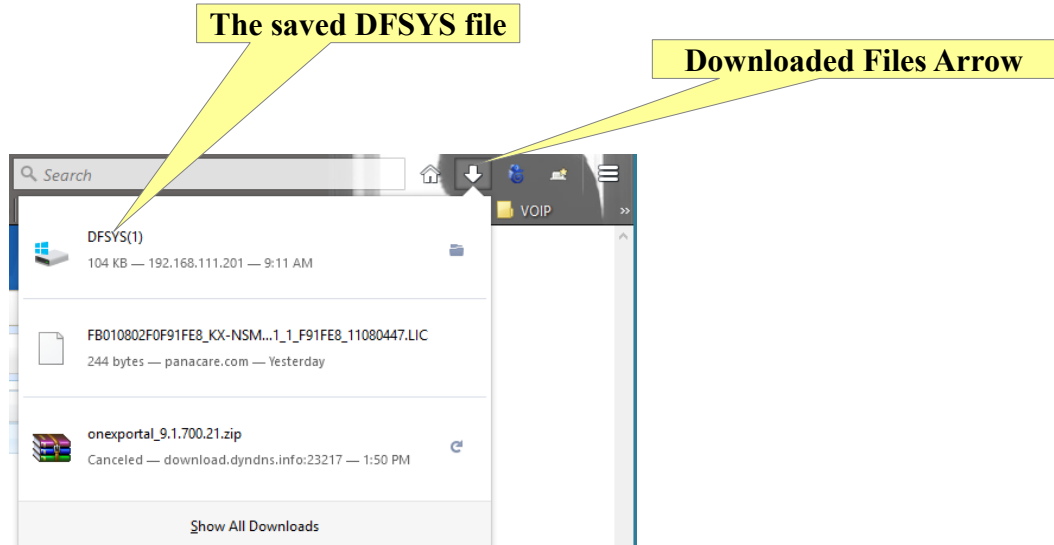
The saved DFSYS file

Downloaded Files Arrow

Search

VOIP

DFSYS(1)
104 KB — 192.168.111.201 — 9:11 AM

FB010802F0F91FE8_KX-NSM...1_1_F91FE8_11080447.LIC
244 bytes — panacare.com — Yesterday

onexportal_9.1.700.21.zip
Canceled — download.dyndns.info:23217 — 1:50 PM

Show All Downloads